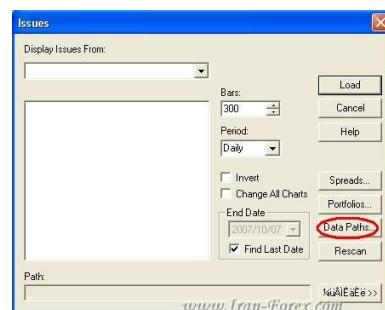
Issues

Display Issues From:

Bars:
300

Period:
Daily

Invert
Change All Charts

End Date
2007/10/07

Find Last Date

Load
Cancel
Help

Spreads...
Portfolios...
Data Paths...
Rescan

Path:

¾üÀÎ±âÈ£ >>

www.Iran-Forex.com